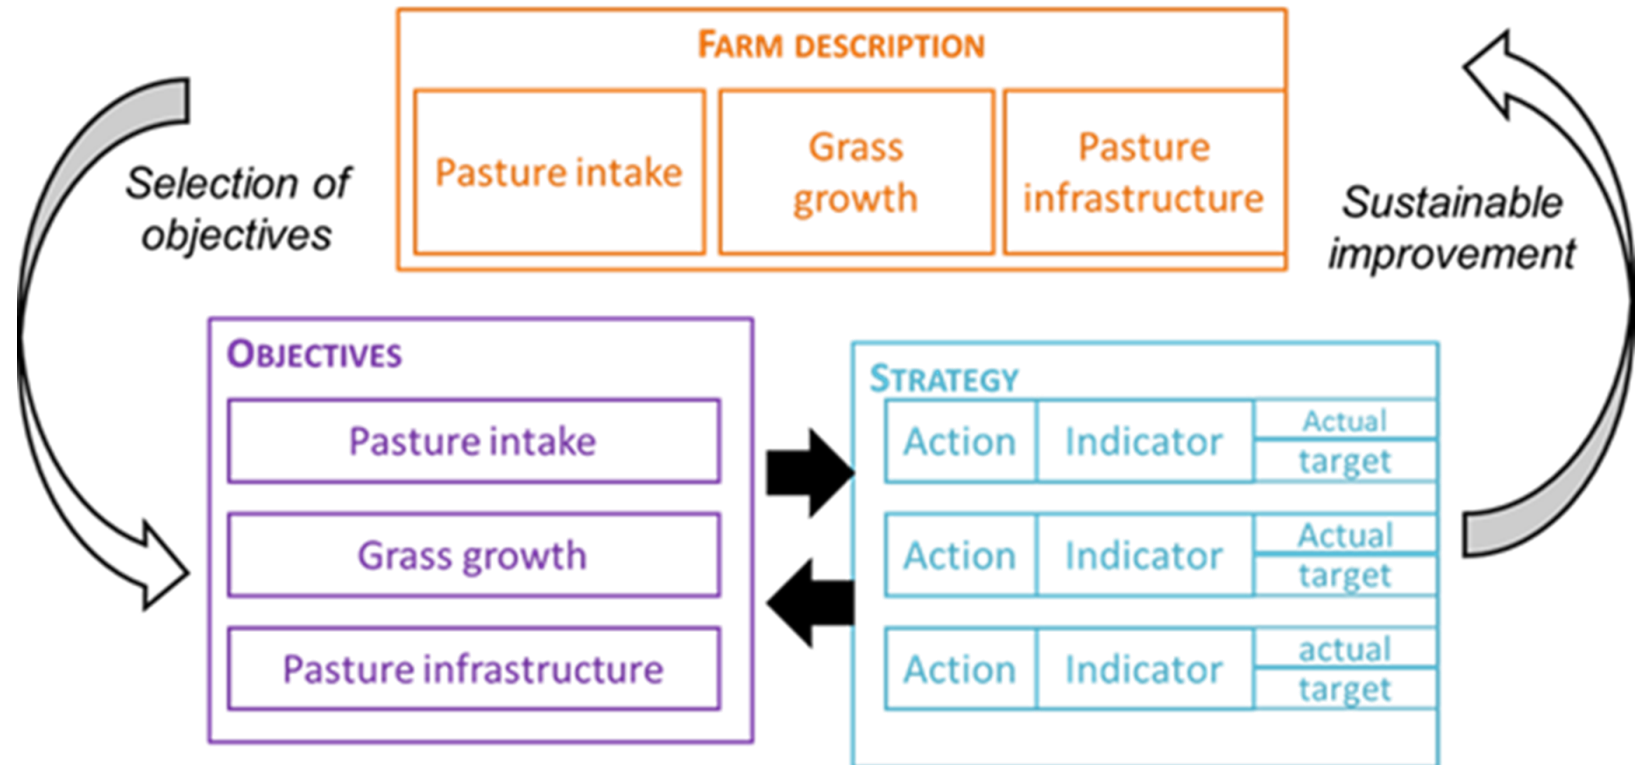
FARM DESCRIPTION

Pasture intake

Grass growth

Pasture infrastructure

Selection of objectives

Sustainable improvement

OBJECTIVES

Pasture intake

Grass growth

Pasture infrastructure

STRATEGY

| Action | Indicator | Actual / target |
|---|---|---|
| Action | Indicator | Actual / target |
| Action | Indicator | actual / target |